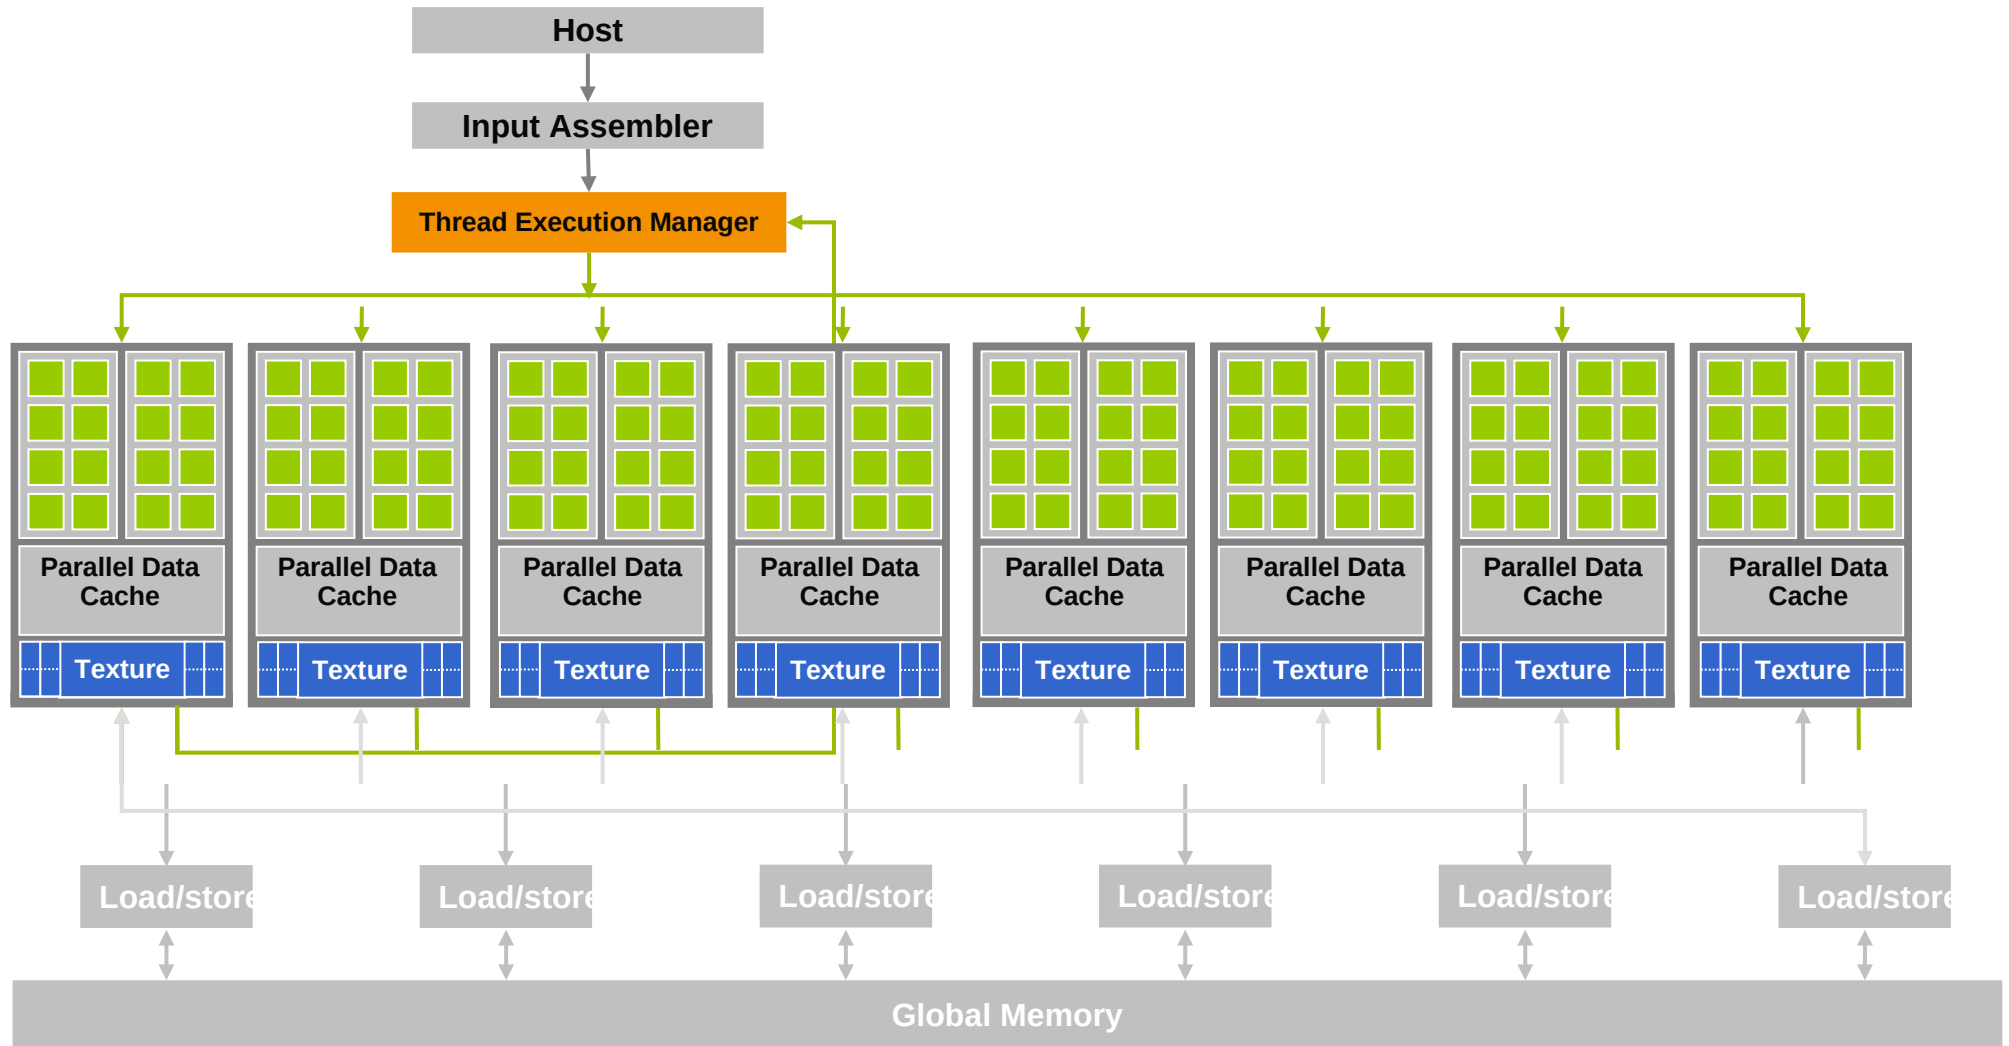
Host

Input Assembler

Thread Execution Manager

Parallel Data Cache

Texture

Parallel Data Cache

Texture

Parallel Data Cache

Texture

Parallel Data Cache

Texture

Parallel Data Cache

Texture

Parallel Data Cache

Texture

Parallel Data Cache

Texture

Parallel Data Cache

Texture

Load/store

Load/store

Load/store

Load/store

Load/store

Load/store

Global Memory